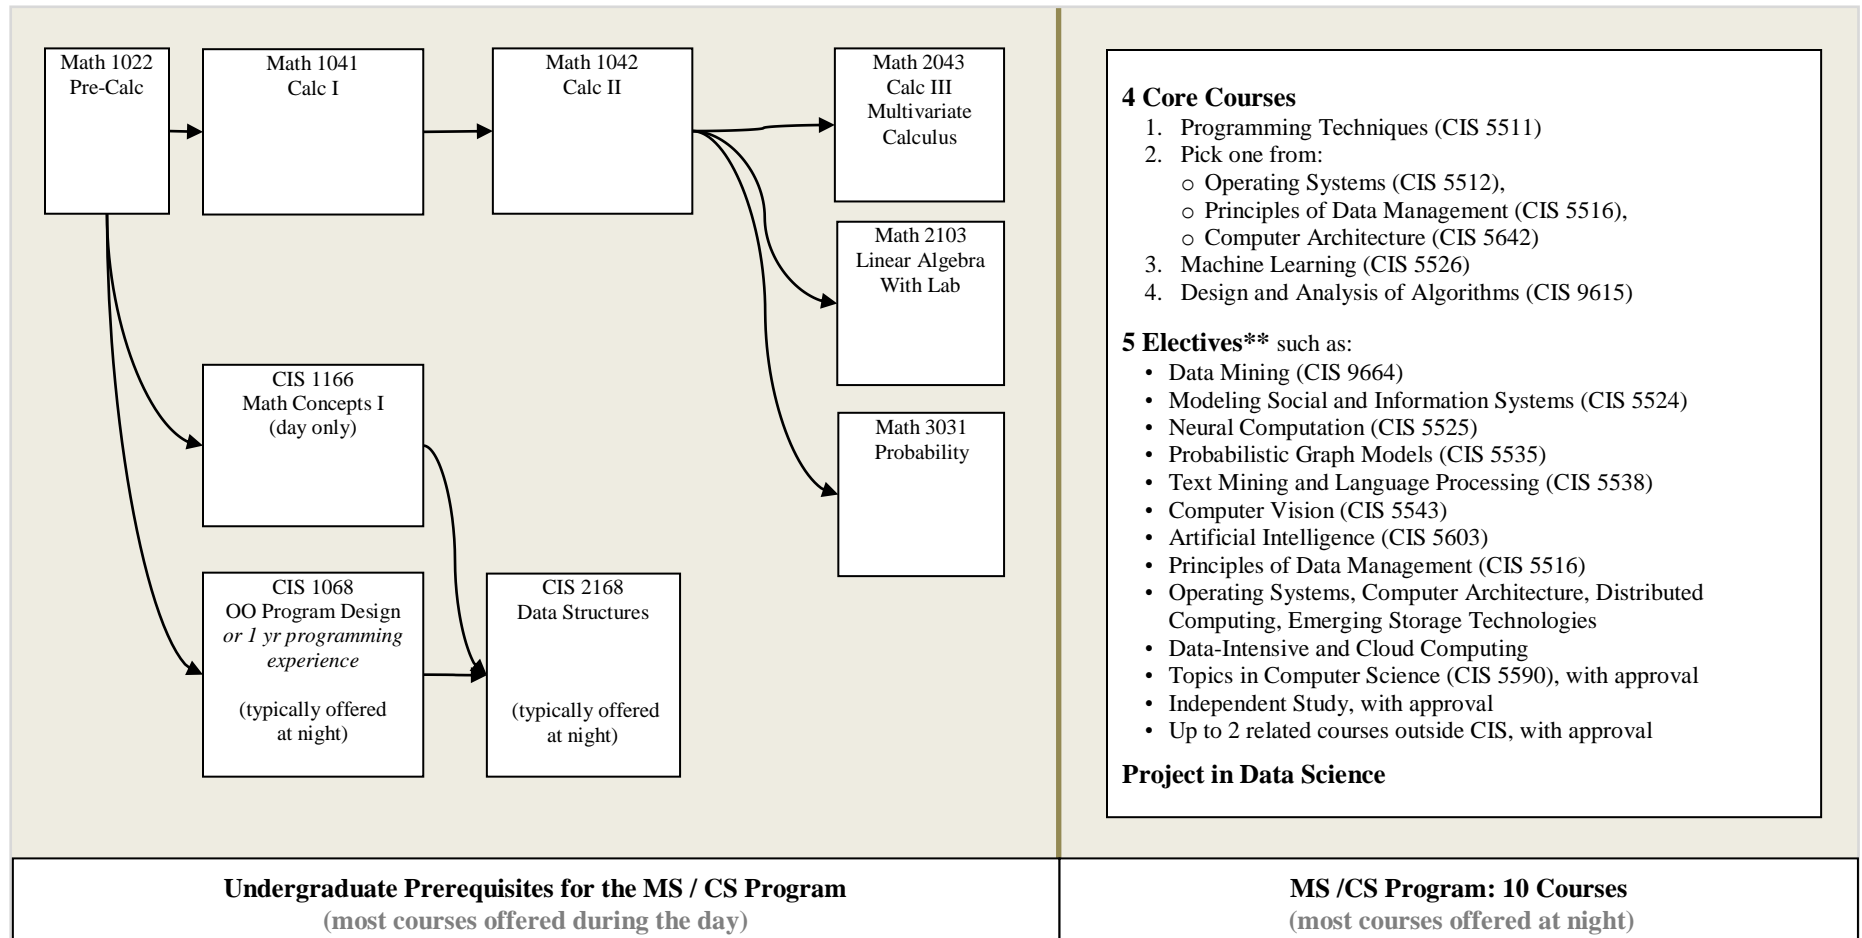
Math 1022
Pre-Calc

Math 1041
Calc I

Math 1042
Calc II

Math 2043
Calc III
Multivariate
Calculus

Math 2103
Linear Algebra
With Lab

Math 3031
Probability

CIS 1166
Math Concepts I
(day only)

CIS 1068
OO Program Design
*or 1 yr programming experience*

(typically offered at night)

CIS 2168
Data Structures

(typically offered at night)

**4 Core Courses**
1. Programming Techniques (CIS 5511)
2. Pick one from:
   o Operating Systems (CIS 5512),
   o Principles of Data Management (CIS 5516),
   o Computer Architecture (CIS 5642)
3. Machine Learning (CIS 5526)
4. Design and Analysis of Algorithms (CIS 9615)

**5 Electives\*\*** such as:
• Data Mining (CIS 9664)
• Modeling Social and Information Systems (CIS 5524)
• Neural Computation (CIS 5525)
• Probabilistic Graph Models (CIS 5535)
• Text Mining and Language Processing (CIS 5538)
• Computer Vision (CIS 5543)
• Artificial Intelligence (CIS 5603)
• Principles of Data Management (CIS 5516)
• Operating Systems, Computer Architecture, Distributed Computing, Emerging Storage Technologies
• Data-Intensive and Cloud Computing
• Topics in Computer Science (CIS 5590), with approval
• Independent Study, with approval
• Up to 2 related courses outside CIS, with approval

**Project in Data Science**

**Undergraduate Prerequisites for the MS / CS Program**
**(most courses offered during the day)**

**MS /CS Program: 10 Courses**
**(most courses offered at night)**